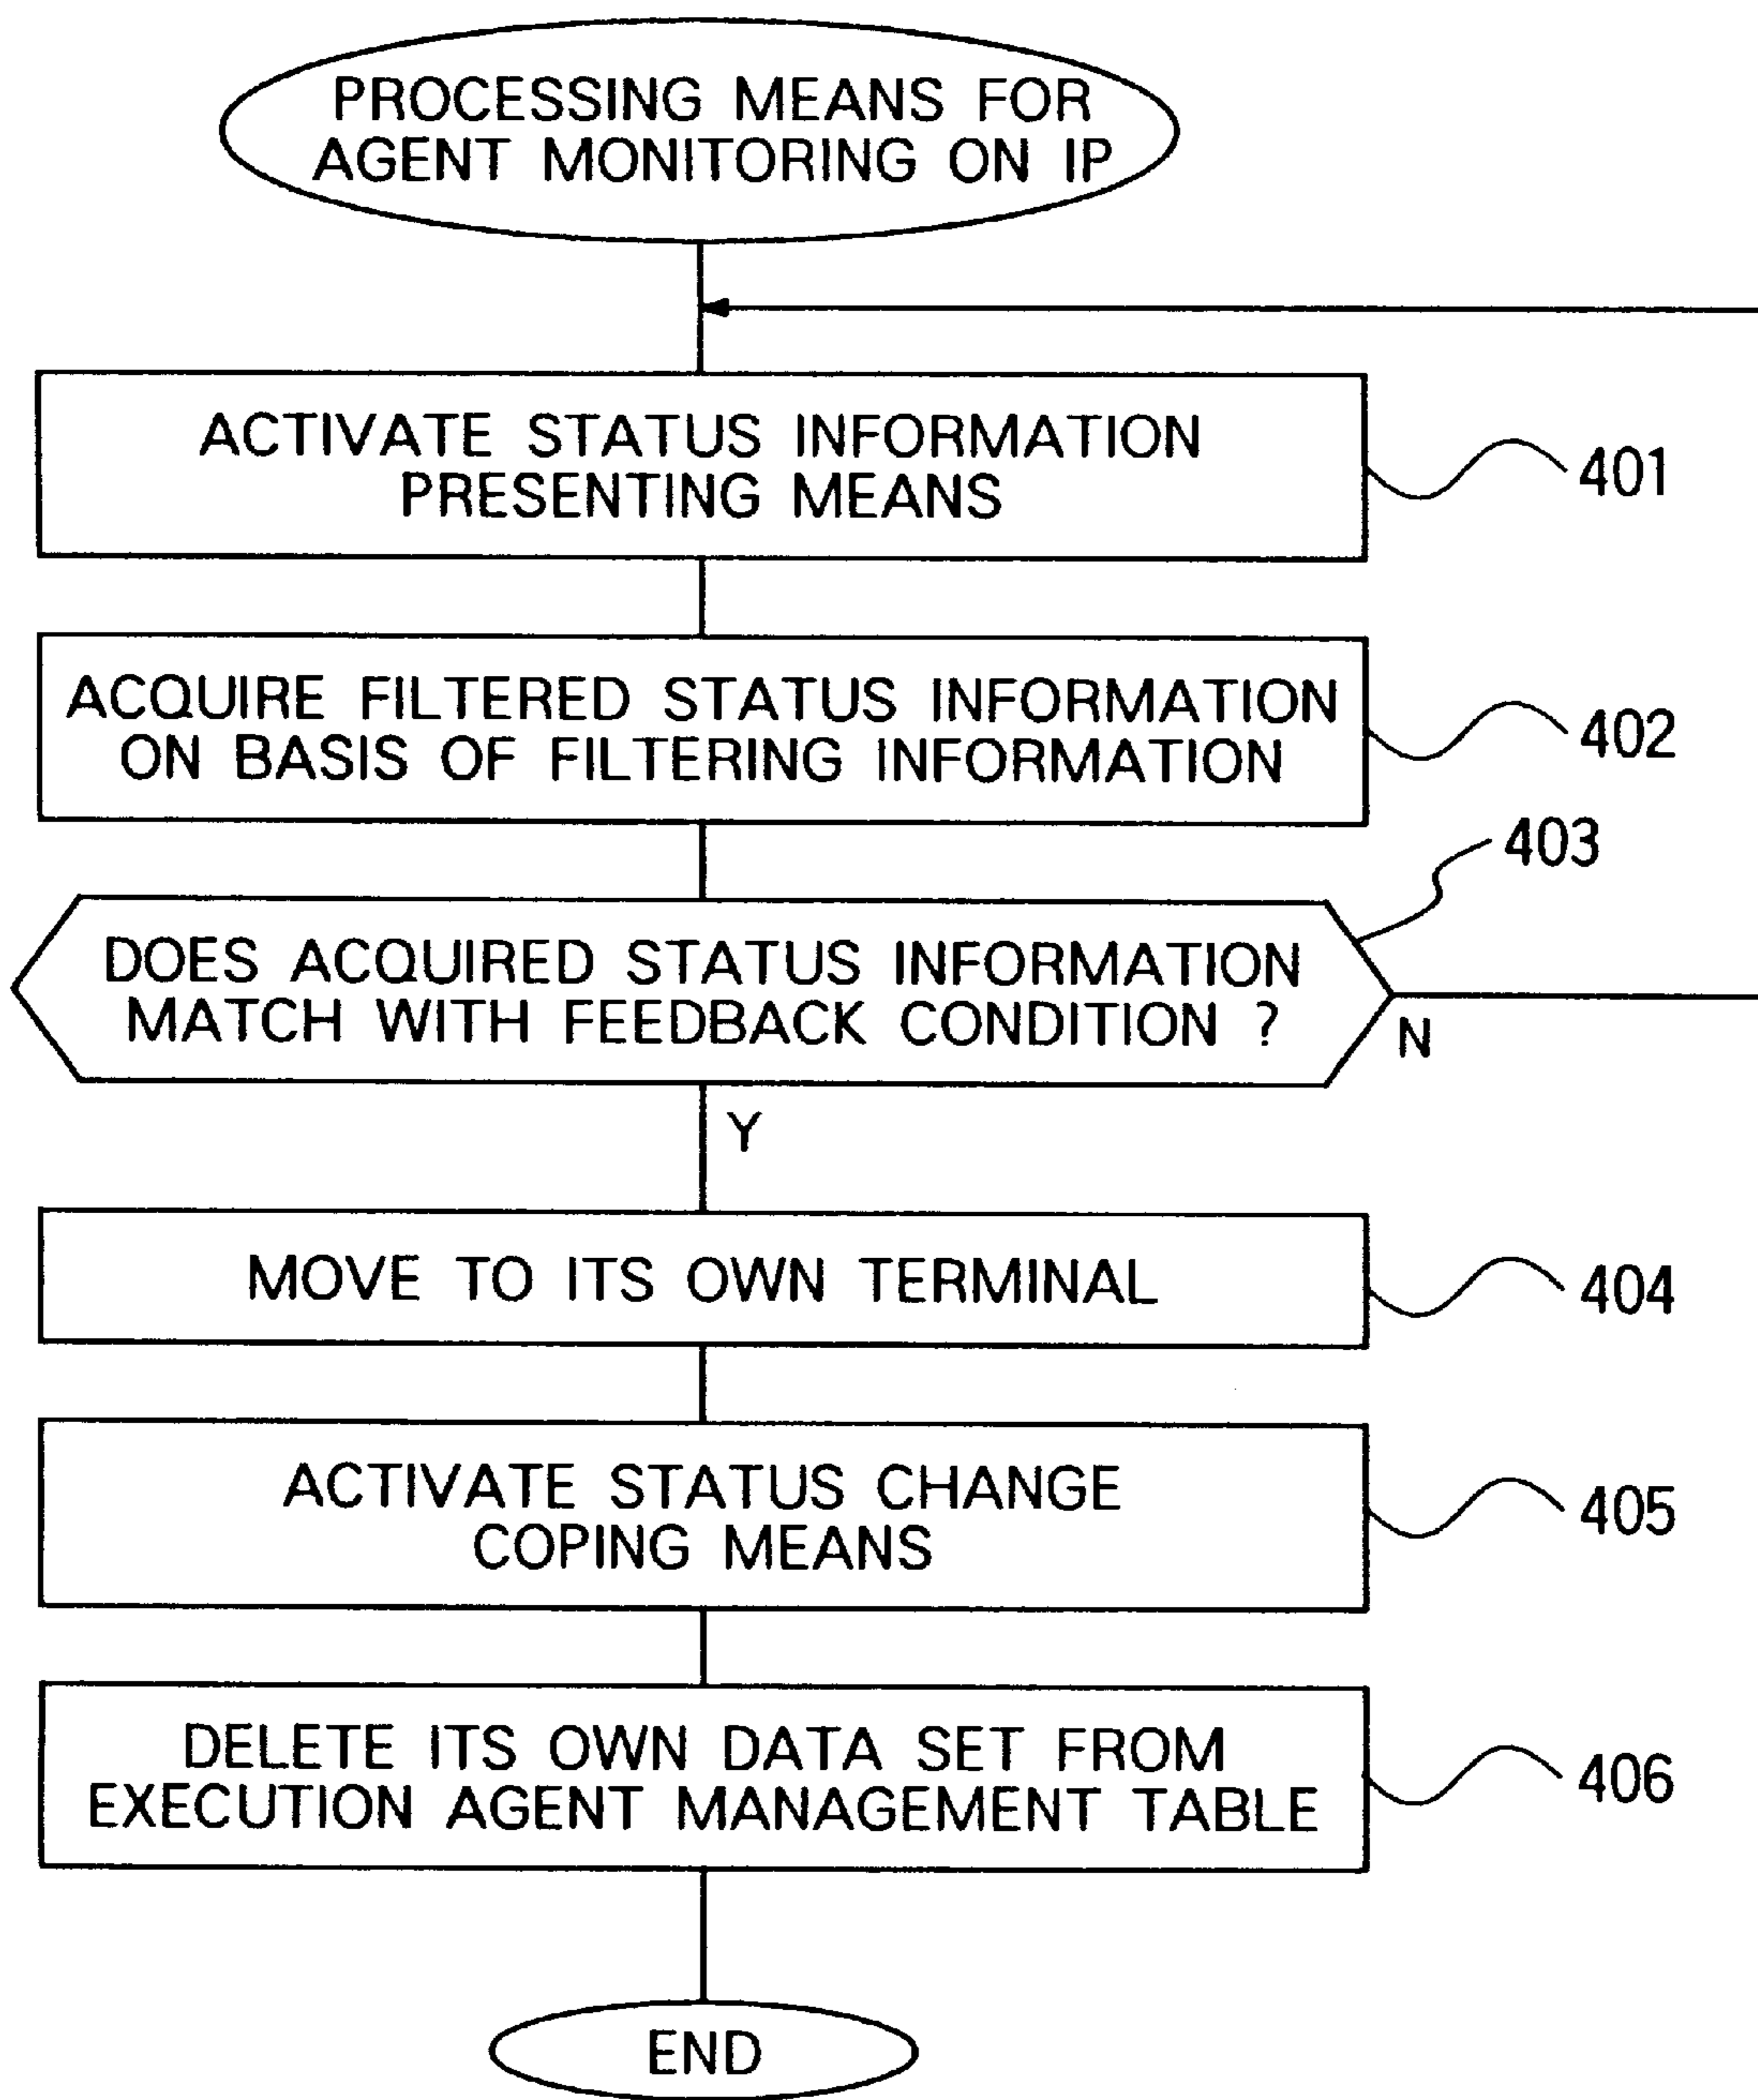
PROCESSING MEANS FOR AGENT MONITORING ON IP

ACTIVATE STATUS INFORMATION PRESENTING MEANS

401

ACQUIRE FILTERED STATUS INFORMATION ON BASIS OF FILTERING INFORMATION

402

403

DOES ACQUIRED STATUS INFORMATION MATCH WITH FEEDBACK CONDITION ?

N

Y

MOVE TO ITS OWN TERMINAL

404

ACTIVATE STATUS CHANGE COPING MEANS

405

DELETE ITS OWN DATA SET FROM EXECUTION AGENT MANAGEMENT TABLE

406

END